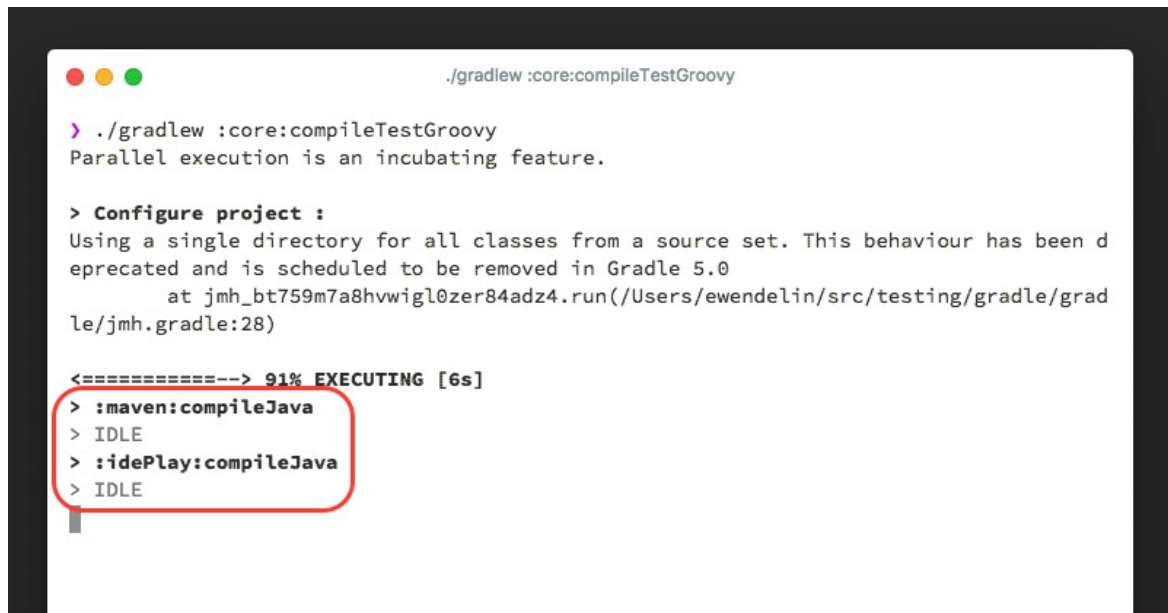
./gradlew :core:compileTestGroovy

❯ ./gradlew :core:compileTestGroovy
Parallel execution is an incubating feature.

> Configure project :
Using a single directory for all classes from a source set. This behaviour has been deprecated and is scheduled to be removed in Gradle 5.0
at jmh_bt759m7a8hvwigl0zer84adz4.run(/Users/ewendelin/src/testing/gradle/gradle/jmh.gradle:28)

<===========--> 91% EXECUTING [6s]
> :maven:compileJava
> IDLE
> :idePlay:compileJava
> IDLE